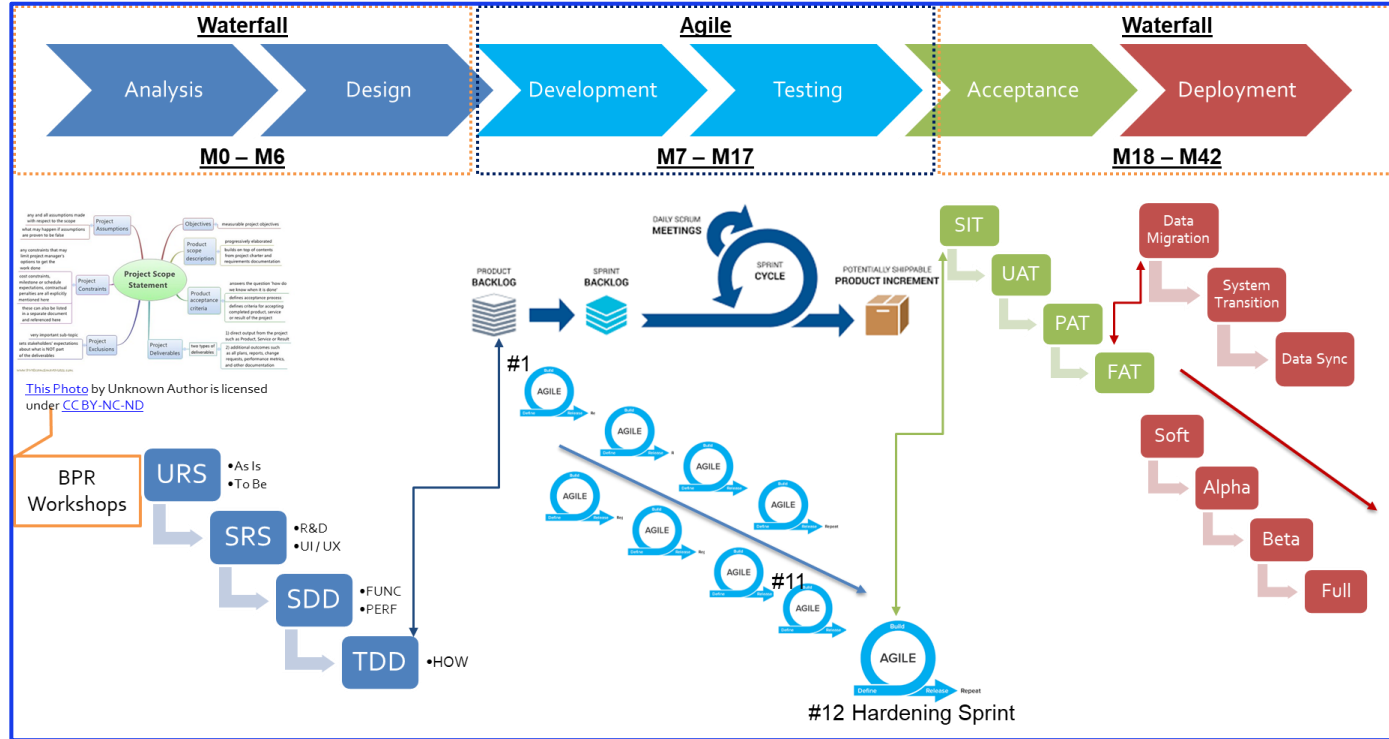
Waterfall

Analysis

Design

M0 – M6

Agile

Development

Testing

M7 – M17

Waterfall

Acceptance

Deployment

M18 – M42

Project Assumptions

any and all assumptions made with respect to the scope

what may happen if assumptions are proven to be false

Objectives

measurable project objectives

Product scope description

progressively elaborated

builds on top of contents from project charter and requirements documentation

Project Scope Statement

any constraints that may limit project manager's options to get the work done

Project Constraints

cost constraints, milestone or schedule expectations, contractual penalties are all explicitly mentioned here

these can also be listed in a separate document and referenced here

Product acceptance criteria

answers the question 'how do we know when it is done'

defines acceptance process

defines criteria for accepting completed product, service or result of the project

very important sub-topic

Project Exclusions

sets stakeholders' expectations about what is NOT part of the deliverables

Project Deliverables

two types of deliverables

1) direct output from the project such as Product, Service or Result

2) additional outcomes such as all plans, reports, change requests, performance metrics, and other documentation

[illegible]

This Photo by Unknown Author is licensed under CC BY-NC-ND

BPR Workshops

URS

•As Is
•To Be

SRS

•R&D
•UI / UX

SDD

•FUNC
•PERF

TDD

•HOW

PRODUCT BACKLOG

SPRINT BACKLOG

DAILY SCRUM MEETINGS

SPRINT CYCLE

POTENTIALLY SHIPPABLE PRODUCT INCREMENT

#1

AGILE

#11

AGILE

Build

Define

Release

Repeat

#12 Hardening Sprint

SIT

UAT

PAT

FAT

Data Migration

System Transition

Data Sync

Soft

Alpha

Beta

Full